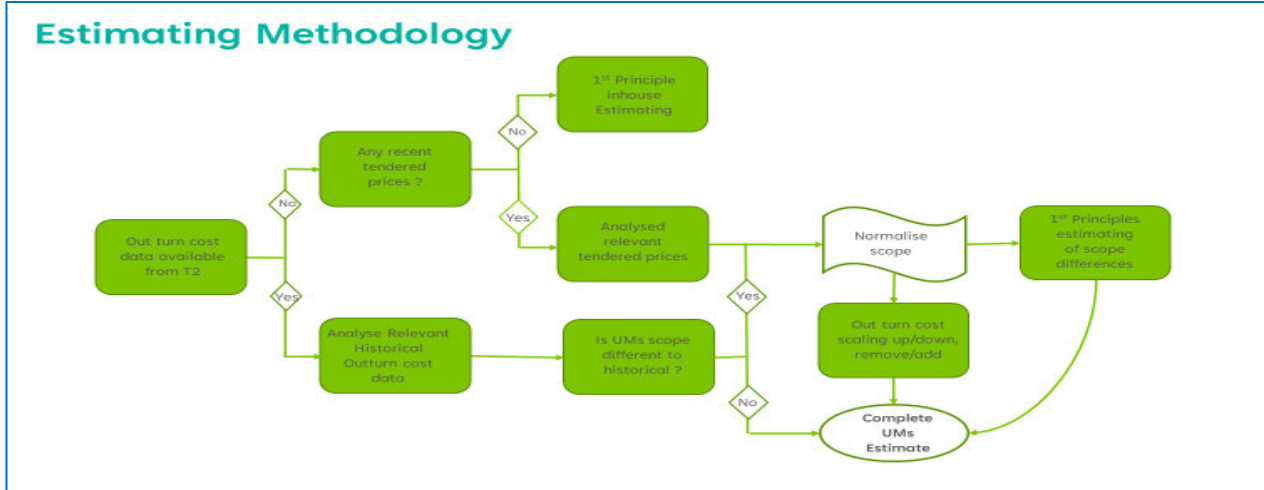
Estimating Methodology

Out turn cost data available from T2

No

Any recent tendered prices ?

No

$1^{st}$ Principle inhouse Estimating

Yes

Analysed relevant tendered prices

Normalise scope

$1^{st}$ Principles estimating of scope differences

Yes

Analyse Relevant Historical Outturn cost data

Is UMs scope different to historical ?

Yes

Out turn cost scaling up/down, remove/add

No

Complete UMs Estimate